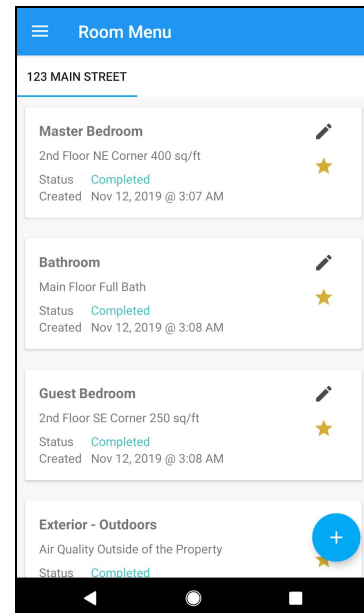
Room Menu

123 MAIN STREET

Master Bedroom
2nd Floor NE Corner 400 sq/ft
Status Completed
Created Nov 12, 2019 @ 3:07 AM

Bathroom
Main Floor Full Bath
Status Completed
Created Nov 12, 2019 @ 3:08 AM

Guest Bedroom
2nd Floor SE Corner 250 sq/ft
Status Completed
Created Nov 12, 2019 @ 3:08 AM

Exterior - Outdoors
Air Quality Outside of the Property
Status Completed

+